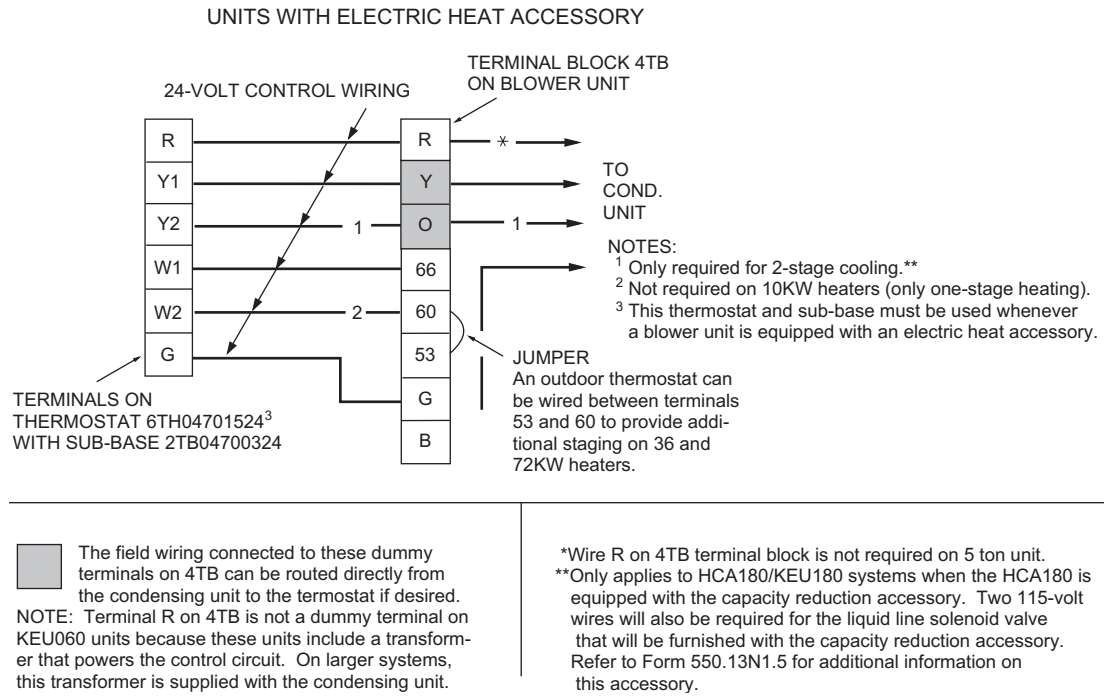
UNITS WITH ELECTRIC HEAT ACCESSORY

24-VOLT CONTROL WIRING

TERMINAL BLOCK 4TB ON BLOWER UNIT

R
Y1
Y2
W1
W2
G

R
Y
O
66
60
53
G
B

*

1

1

2

TO COND. UNIT

NOTES:
$^1$ Only required for 2-stage cooling.**
$^2$ Not required on 10KW heaters (only one-stage heating).
$^3$ This thermostat and sub-base must be used whenever a blower unit is equipped with an electric heat accessory.

JUMPER
An outdoor thermostat can be wired between terminals 53 and 60 to provide additional staging on 36 and 72KW heaters.

TERMINALS ON THERMOSTAT 6TH04701524$^3$ WITH SUB-BASE 2TB04700324

The field wiring connected to these dummy terminals on 4TB can be routed directly from the condensing unit to the termostat if desired.
NOTE: Terminal R on 4TB is not a dummy terminal on KEU060 units because these units include a transformer that powers the control circuit. On larger systems, this transformer is supplied with the condensing unit.

*Wire R on 4TB terminal block is not required on 5 ton unit.
**Only applies to HCA180/KEU180 systems when the HCA180 is equipped with the capacity reduction accessory. Two 115-volt wires will also be required for the liquid line solenoid valve that will be furnished with the capacity reduction accessory. Refer to Form 550.13N1.5 for additional information on this accessory.